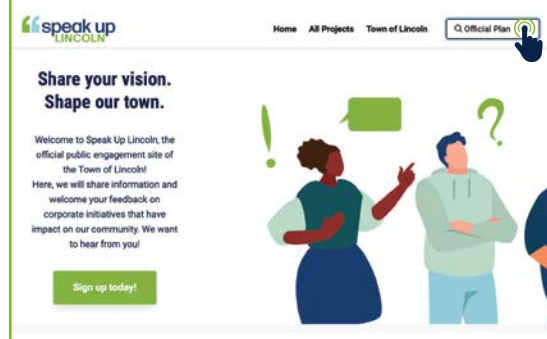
speak up LINCOLN

Home All Projects Town of Lincoln Official Plan

Share your vision. Shape our town.

Welcome to Speak Up Lincoln, the official public engagement site of the Town of Lincoln! Here, we will share information and welcome your feedback on corporate initiatives that have impact on our community. We want to hear from you!

Sign up today!